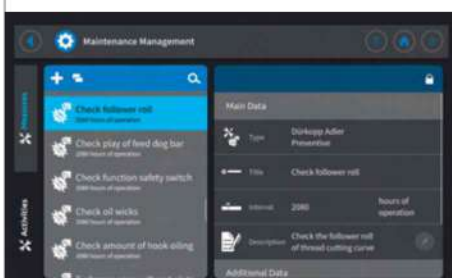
Maintenance Management

Measures

Activities

Check follower roll
2080 hours of operation

Check play of feed dog bar
2080 hours of operation

Check function safety switch
2080 hours of operation

Check oil wicks
2080 hours of operation

Check amount of hook oiling
2080 hours of operation

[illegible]

Main Data

Type Dürkopp Adler Preventive

Title Check follower roll

Interval 2080 hours of operation

Description Check the follower roll of thread cutting curve

Additional Data